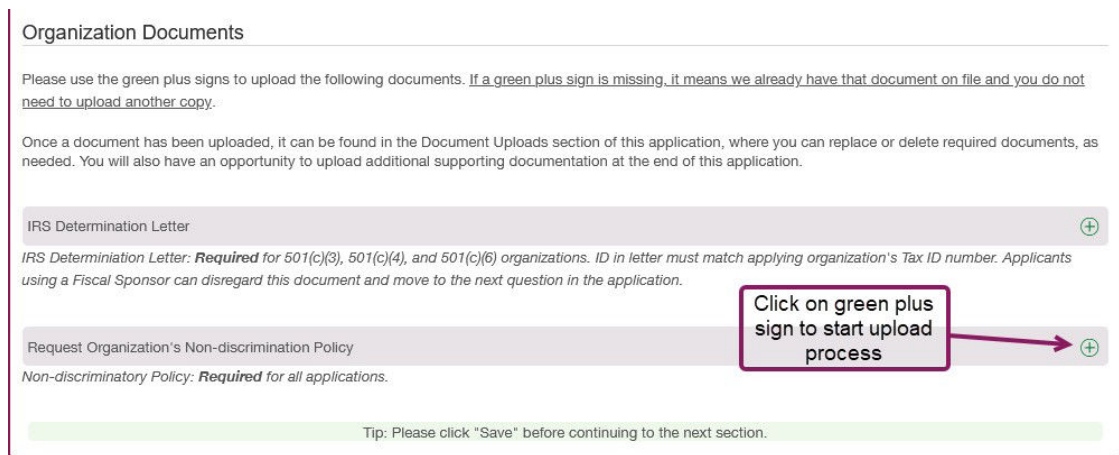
Organization Documents

Please use the green plus signs to upload the following documents. If a green plus sign is missing, it means we already have that document on file and you do not need to upload another copy.

Once a document has been uploaded, it can be found in the Document Uploads section of this application, where you can replace or delete required documents, as needed. You will also have an opportunity to upload additional supporting documentation at the end of this application.

IRS Determination Letter

IRS Determiniation Letter: **Required** for 501(c)(3), 501(c)(4), and 501(c)(6) organizations. ID in letter must match applying organization's Tax ID number. Applicants using a Fiscal Sponsor can disregard this document and move to the next question in the application.

Click on green plus sign to start upload process

Request Organization's Non-discrimination Policy

Non-discriminatory Policy: **Required** for all applications.

Tip: Please click "Save" before continuing to the next section.